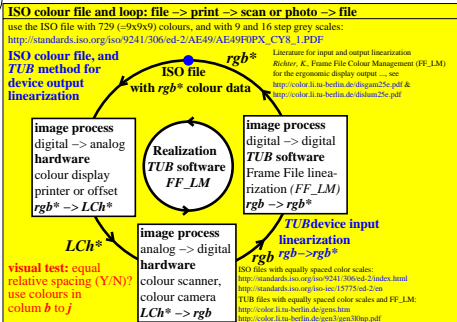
ISO colour file and loop: file –> print –> scan or photo –> file

use the ISO file with 729 (=9x9x9) colours, and with 9 and 16 step grey scales: http://standards.iso.org/iso/9241/306/ed-2/AE49/AE49F0PX_CY8_1.PDF

ISO colour file, and *TUB* method for device output linearization

ISO file with *rgb** colour data

*rgb**

Literature for input and output linearization *Richter, K.*, Frame File Colour Management (FF_LM) for the ergonomic display output ..., see http://color.li.tu-berlin.de/disgam25e.pdf & http://color.li.tu-berlin.de/dislum25e.pdf

image process digital –> analog **hardware** colour display printer or offset *rgb* –> LCh**

Realization *TUB software FF_LM*

image process digital –> digital *TUB* **software** Frame File linearization *(FF_LM)* *rgb –> rgb**

*TUB*device input linearization *rgb–>rgb**

*LCh**

image process analog –> digital **hardware** colour scanner, colour camera *LCh* –> rgb*

visual test: equal relative spacing (Y/N)? use colours in colum *b* to *j*

ISO files with equally spaced color scales: http://standards.iso.org/iso/9241/306/ed-2/index.html http://standards.iso.org/iso/iso-iec/15775/ed-2/en

TUB files with equally spaced color scales and FF_LM: http://color.li.tu-berlin.de/gens.htm http://color.li.tu-berlin.de/gen3/gen3l0np.pdf